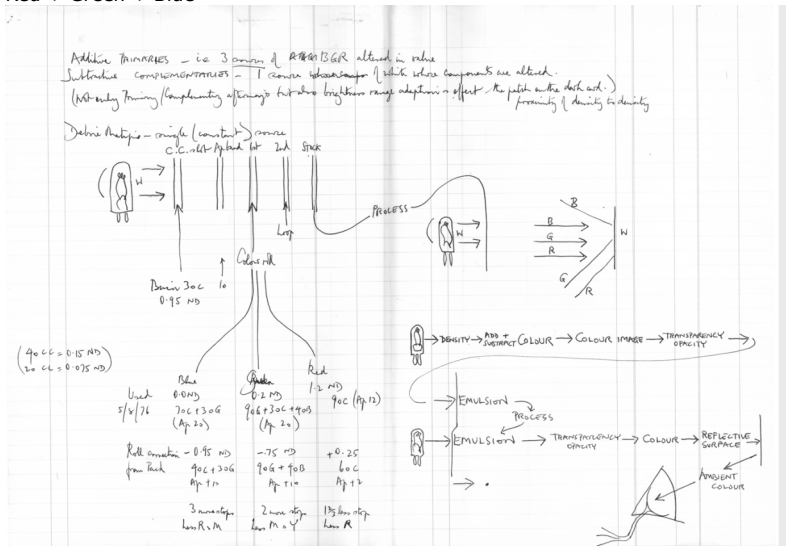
Red + Green + Blue

Additive PRIMARIES – i.e. 3 sources of RGB BGR altered in value
Subtractive COMPLEMENTARIES – 1 source (white whose components are altered.
(Not only Priming / Complementary afterimage but also brightness range adaptation + effect, the patch on the dark card.) proximity of density to density

Debrie Matipo – single (constant) source
C.C. slot Apstand 1st 2nd STOCK

W

PROCESS

Loop

B
G
R
G
R
W

W

Colour filt

Bromin 30C 0.95 ND    10

(40 CC = 0.15 ND)
(20 CC = 0.075 ND)

|    | Blue | Green | Red |
|---|---|---|---|
|    | 0.0 ND | 0.2 ND | 1.2 ND |
| Used 5/8/76 | 70C + 30G (Ap 20) | 90G + 30C + 40B (Ap 20) | 90C (Ap 12) |
| Roll correction from Tech | – 0.95 ND 90C + 30G Ap 1½ | –.75 ND 90G + 90B Ap 1½ | + 0.25 60C Ap + 2 |
|    | 3 more stops less R + M | 2 more stops less M + Y | 1⅓ less stop less R |

DENSITY → ADD + SUBTRACT COLOUR → COLOUR IMAGE → TRANSPARENCY OPACITY →

EMULSION
PROCESS
EMULSION → TRANSPARENCY OPACITY → COLOUR → REFLECTIVE SURFACE

AMBIENT COLOUR

→ •